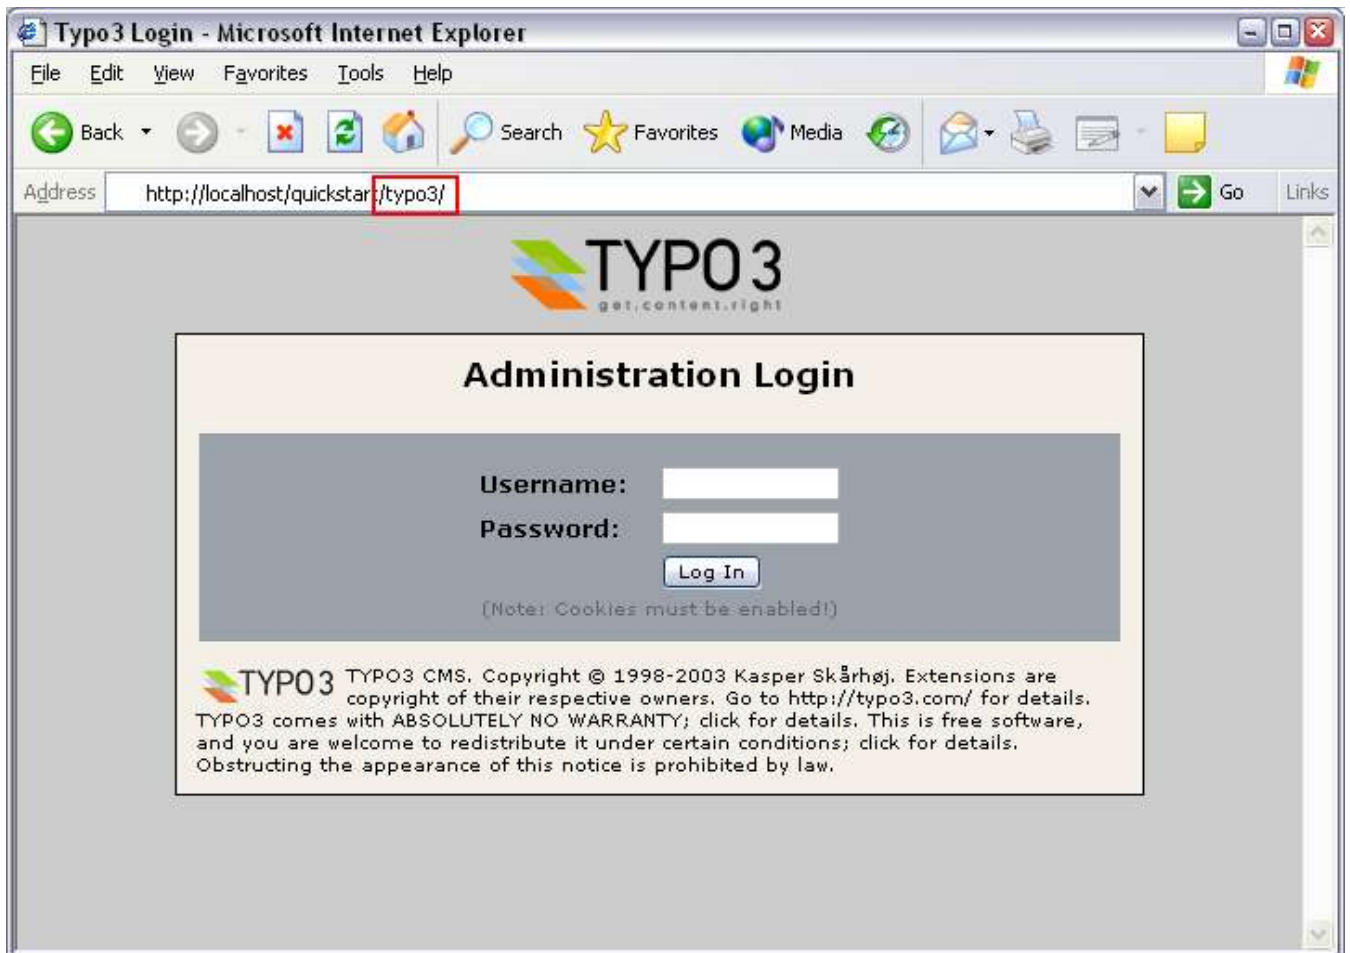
Typo3 Login - Microsoft Internet Explorer

File Edit View Favorites Tools Help

Back Search Favorites Media

Address http://localhost/quickstart/typo3/ Go Links

TYPO3
get.content.right

Administration Login

Username:
Password:
Log In
(Note: Cookies must be enabled!)

TYPO3 TYPO3 CMS. Copyright © 1998-2003 Kasper Skårhøj. Extensions are copyright of their respective owners. Go to http://typo3.com/ for details. TYPO3 comes with ABSOLUTELY NO WARRANTY; click for details. This is free software, and you are welcome to redistribute it under certain conditions; click for details. Obstructing the appearance of this notice is prohibited by law.